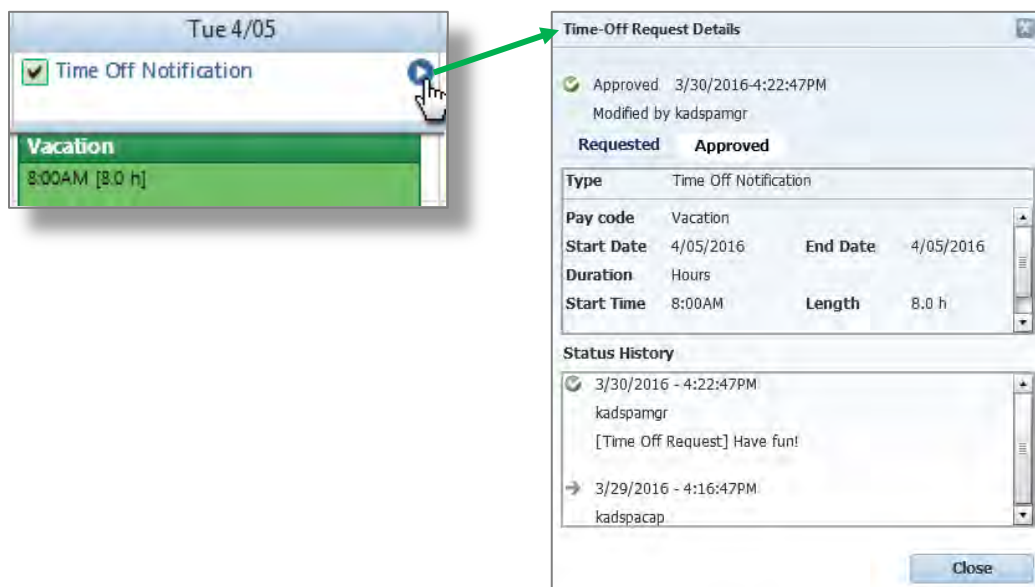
Tue 4/05

Time Off Notification

Vacation

8:00AM [8.0 h]

Time-Off Request Details

Approved 3/30/2016-4:22:47PM

Modified by kadspamgr

Requested Approved

| Type | Time Off Notification | | |
|---|---|---|---|
| Pay code | Vacation | | |
| Start Date | 4/05/2016 | End Date | 4/05/2016 |
| Duration | Hours | | |
| Start Time | 8:00AM | Length | 8.0 h |

Status History

3/30/2016 - 4:22:47PM

kadspamgr

[Time Off Request] Have fun!

3/29/2016 - 4:16:47PM

kadspacap

Close